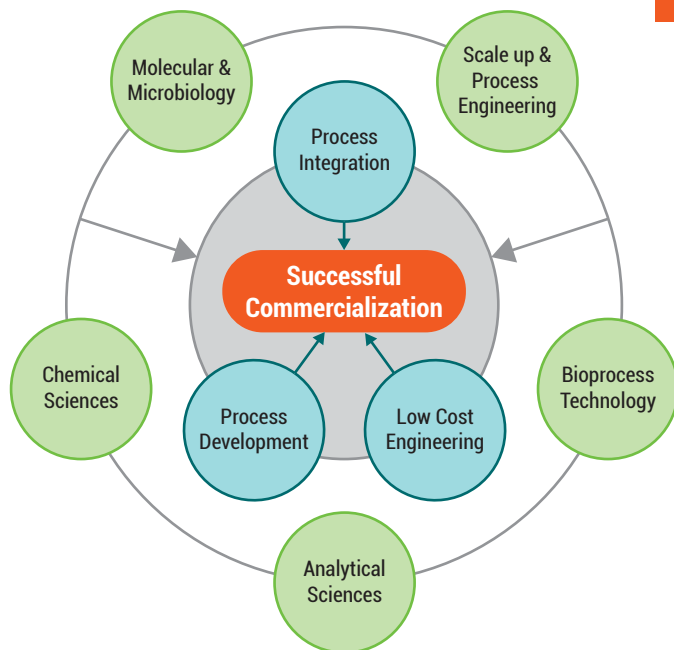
Molecular & Microbiology

Scale up & Process Engineering

Process Integration

Successful Commercialization

Chemical Sciences

Bioprocess Technology

Process Development

Low Cost Engineering

Analytical Sciences